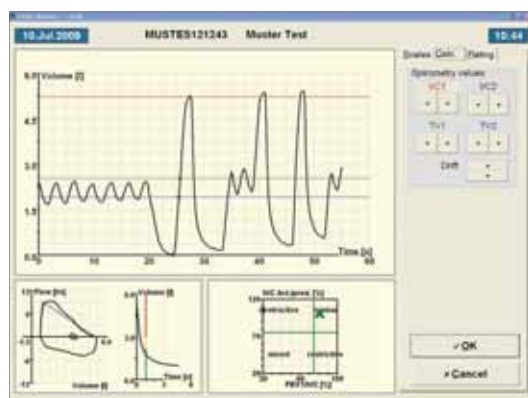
10.Jul.2009 MUSTES121243 Muster Test 10:44

Scales Calc. Rating

Spirometry values

VC1 VC2

+ - + -

TV1 TV2

+ - + -

Drift

6.0 Volume [l]

4.5

3.0

1.5

0.0

0 10 20 30 40 50 60

Time [s]

Flow [l/s]

Volume [l]

Volume [l]

Time [s]

VC in I-pred [%]

Obstructive

mixed

restrictive

FEV1/VC [%]

✓OK

× Cancel